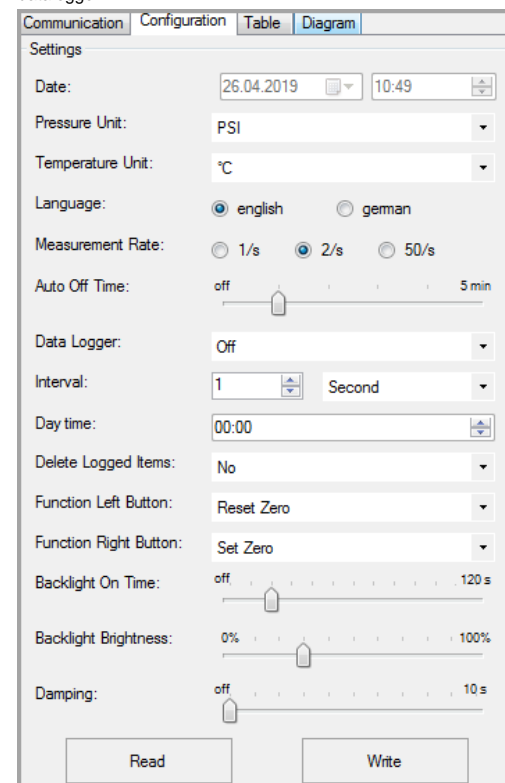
Communication | Configuration | Table | Diagram

Settings

Date: 26.04.2019 10:49

Pressure Unit: PSI

Temperature Unit: °C

Language: english german

Measurement Rate: 1/s 2/s 50/s

Auto Off Time: off 5 min

Data Logger: Off

Interval: 1 Second

Day time: 00:00

Delete Logged Items: No

Function Left Button: Reset Zero

Function Right Button: Set Zero

Backlight On Time: off 120 s

Backlight Brightness: 0% 100%

Damping: off 10 s

Read

Write